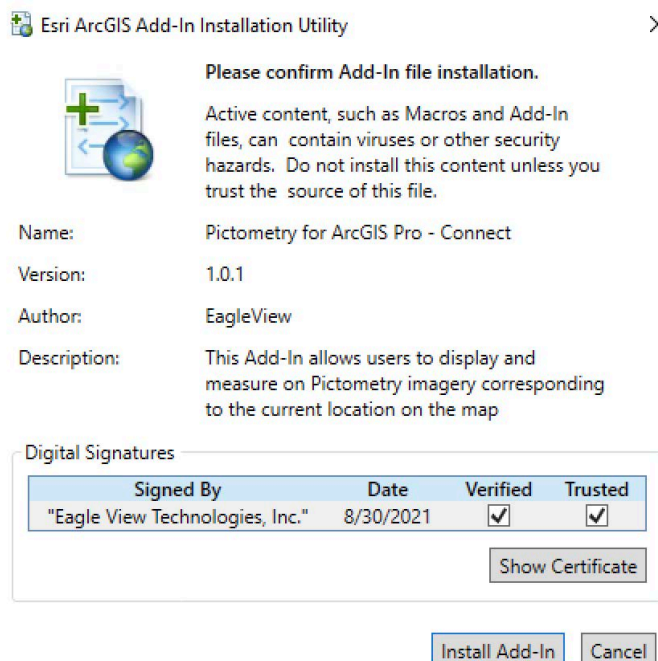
Esri ArcGIS Add-In Installation Utility

Please confirm Add-In file installation.

Active content, such as Macros and Add-In files, can contain viruses or other security hazards. Do not install this content unless you trust the source of this file.

Name: Pictometry for ArcGIS Pro - Connect

Version: 1.0.1

Author: EagleView

Description: This Add-In allows users to display and measure on Pictometry imagery corresponding to the current location on the map

Digital Signatures

| Signed By | Date | Verified | Trusted |
|---|---|---|---|
| "Eagle View Technologies, Inc." | 8/30/2021 | ✓ | ✓ |

Show Certificate

Install Add-In Cancel